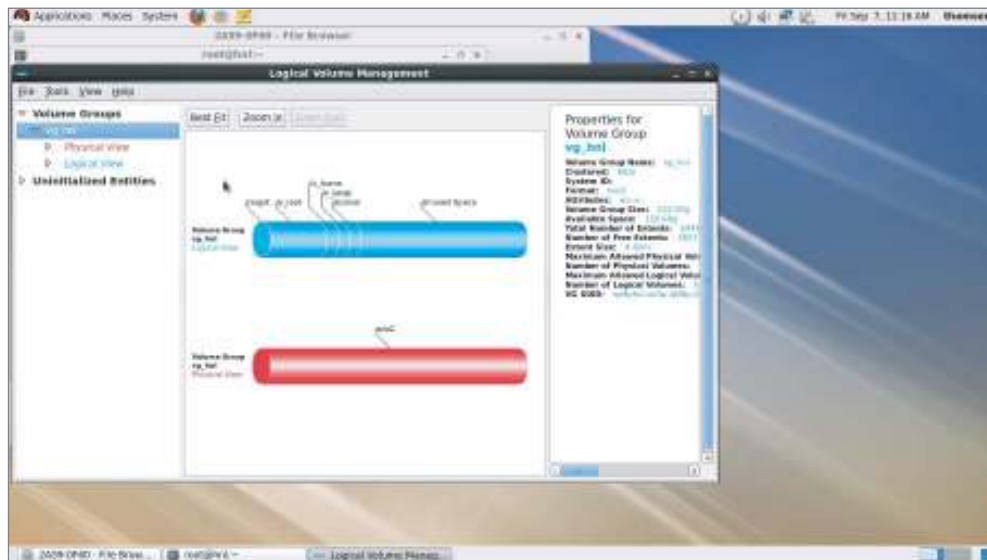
Applications Places System

Fri Sep 7, 11:16 AM

2409-0P80 - File Browser

root@host:~

Logical Volume Management

File Tools View Help

Volume Groups

vg_hol

Physical View

Logical View

Uninitialized Entities

Best Fit Zoom in Zoom Out

Properties for Volume Group
vg_hol

Volume Group Name: vg_hol
Created:
System ID:
Format: lvm2
Attributes:
Volume Group Size:
Available Space:
Total Number of Extents:
Number of Free Extents:
Extent Size:
Maximum Allowed Physical Volumes:
Number of Physical Volumes:
Maximum Allowed Logical Volumes:
Number of Logical Volumes:
VG UUID:

lv_home
lv_swap
lv_root
Unused Space

Volume Group
vg_hol
Logical View

sda2

Volume Group
vg_hol
Physical View

2409-0P80 - File Brow...
root@host:~
Logical Volume Manag...